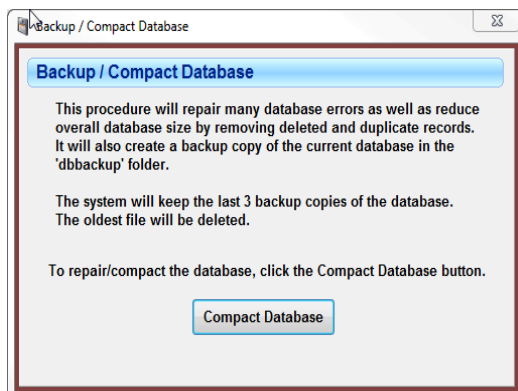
Backup / Compact Database

Backup / Compact Database

This procedure will repair many database errors as well as reduce overall database size by removing deleted and duplicate records. It will also create a backup copy of the current database in the 'dbbackup' folder.

The system will keep the last 3 backup copies of the database. The oldest file will be deleted.

To repair/compact the database, click the Compact Database button.

Compact Database